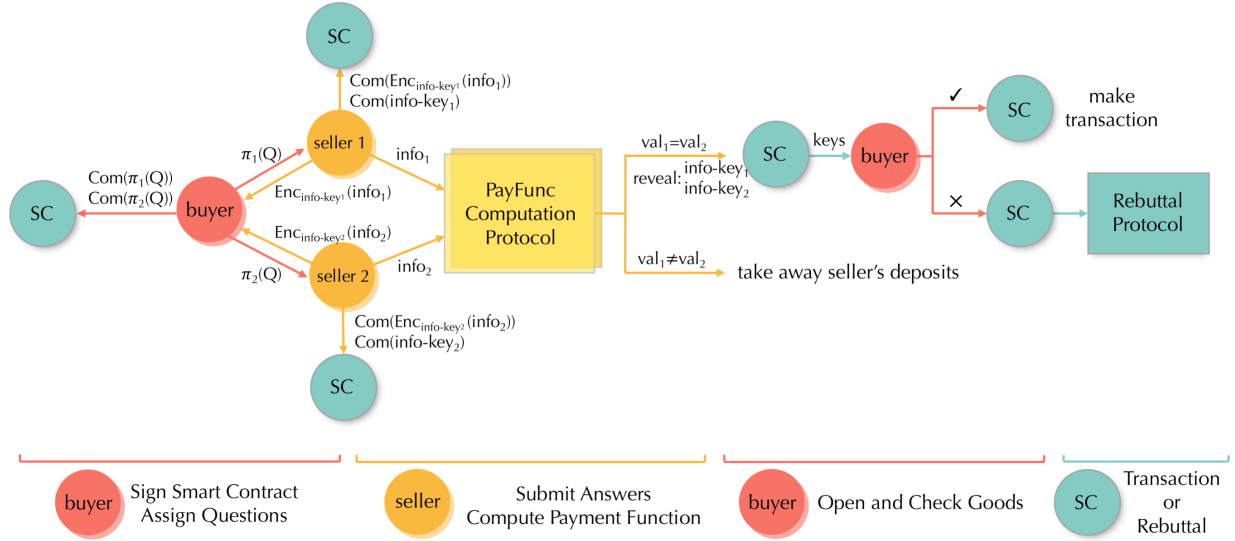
SC

Com(Enc$_{\text{info-key}_1}$(info$_1$))
Com(info-key$_1$)

$\pi_1$(Q)

seller 1

info$_1$

Com($\pi_1$(Q))
Com($\pi_2$(Q))

SC

buyer

Enc$_{\text{info-key}_1}$(info$_1$)

Enc$_{\text{info-key}_2}$(info$_2$)

PayFunc Computation Protocol

$\pi_2$(Q)

seller 2

info$_2$

Com(Enc$_{\text{info-key}_2}$(info$_2$))
Com(info-key$_2$)

SC

val$_1$=val$_2$

reveal: info-key$_1$
info-key$_2$

SC

keys

buyer

✓

SC

make transaction

×

SC

Rebuttal Protocol

val$_1$≠val$_2$

take away seller's deposits

buyer Sign Smart Contract Assign Questions

seller Submit Answers Compute Payment Function

buyer Open and Check Goods

SC Transaction or Rebuttal